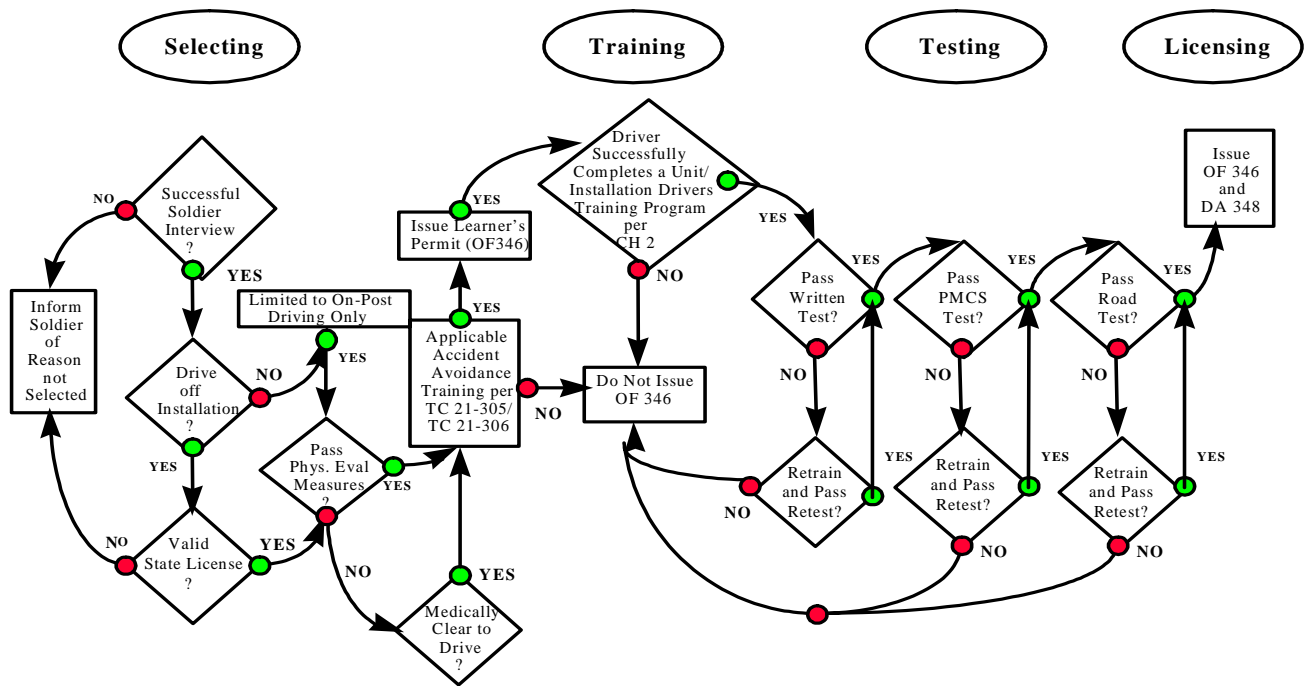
Selecting

Training

Testing

Licensing

NO

Successful Soldier Interview ?

YES

Inform Soldier of Reason not Selected

Limited to On-Post Driving Only

YES

Drive off Installation ?

NO

YES

Pass Phys. Eval Measures

YES

NO

Valid State License ?

YES

NO

Medically Clear to Drive ?

YES

Issue Learner's Permit (OF346)

YES

YES

Applicable Accident Avoidance Training per TC 21-305/ TC 21-306

NO

Driver Successfully Completes a Unit/ Installation Drivers Training Program per CH 2

YES

NO

Do Not Issue OF 346

Pass Written Test?

YES

NO

Retrain and Pass Retest?

YES

NO

Pass PMCS Test?

YES

NO

Retrain and Pass Retest?

YES

NO

Pass Road Test?

YES

NO

Retrain and Pass Retest?

YES

NO

Issue OF 346 and DA 348